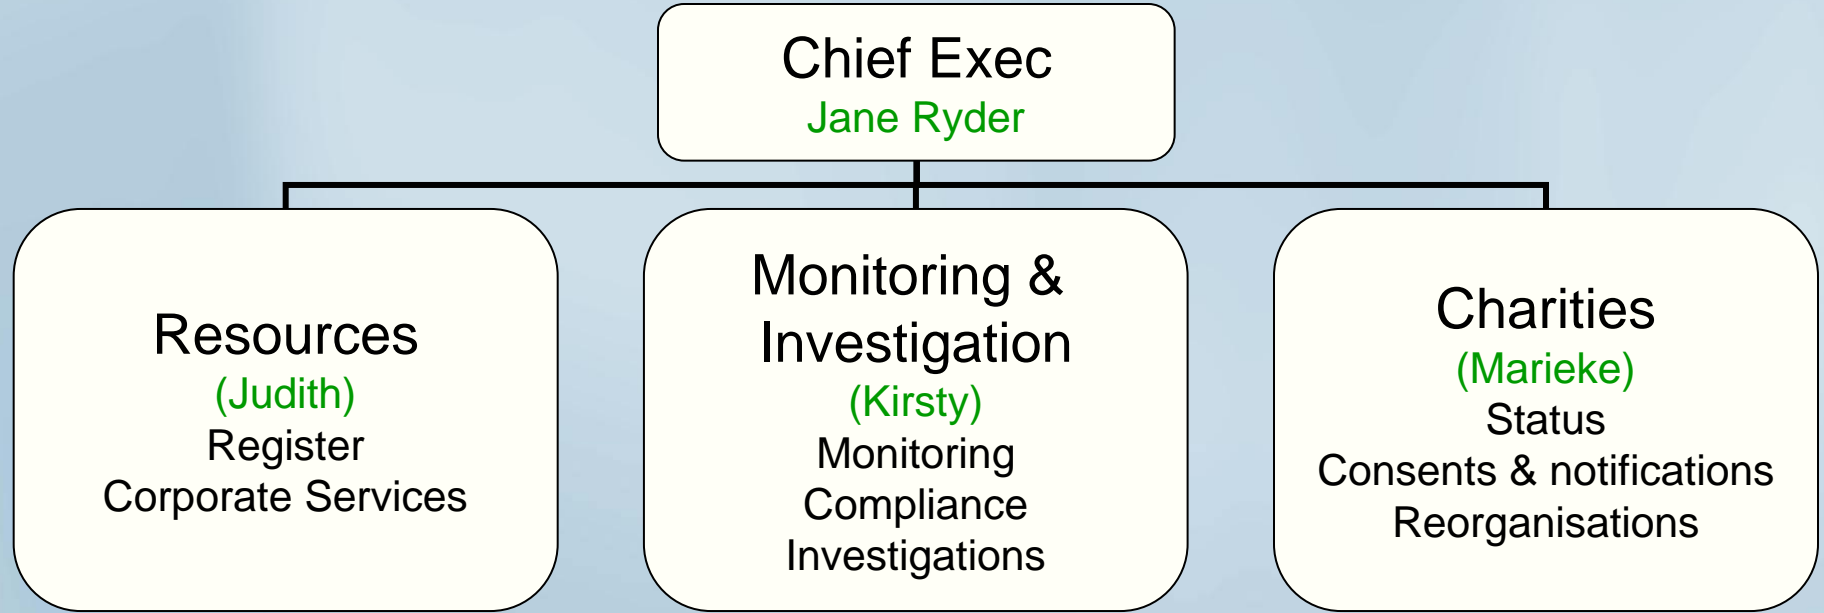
Chief Exec
Jane Ryder

Resources
(Judith)
Register
Corporate Services

Monitoring & Investigation
(Kirsty)
Monitoring
Compliance
Investigations

Charities
(Marieke)
Status
Consents & notifications
Reorganisations